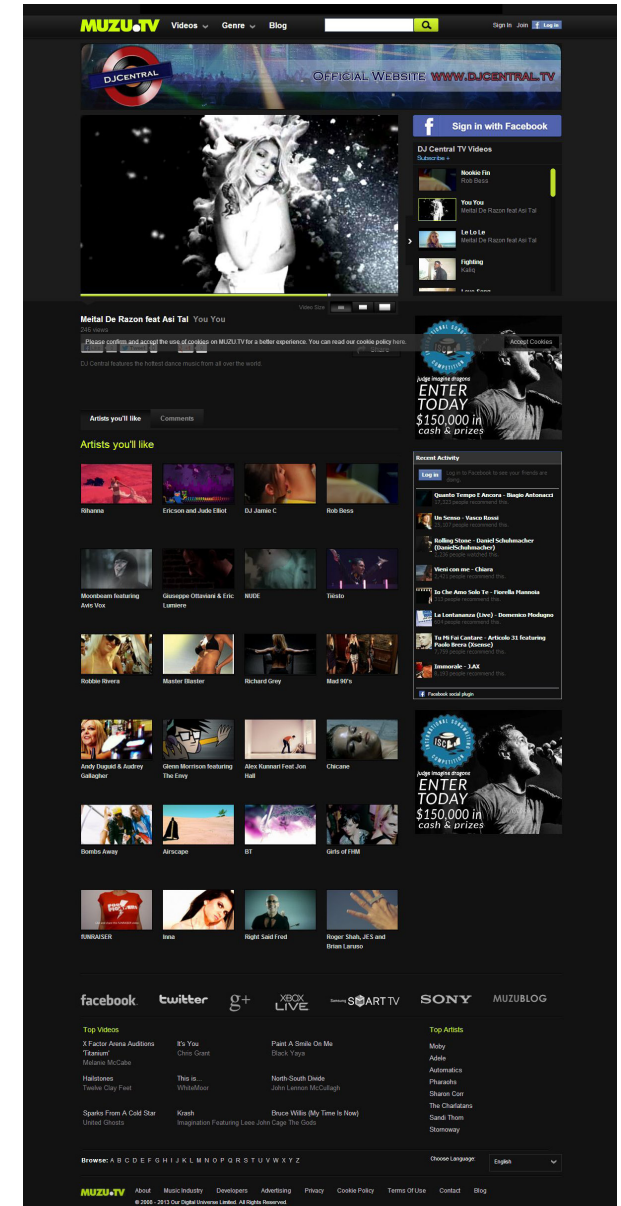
MUZU.TV Videos Genre Blog

Sign In Join Log in

DJCENTRAL

Official Website WWW.DJCENTRAL.TV

Sign in with Facebook

DJ Central TV Videos
Subscribe +

Nookie Fin
Rob Bess

You You
Meital De Razon feat Asi Tal

Le Lo Le
Meital De Razon feat Asi Tal

Fighting
Kaliq

View Size

Meital De Razon feat Asi Tal You You
245 views

Please confirm and accept the use of cookies on MUZU.TV for a better experience. You can read our cookie policy here.

Accept Cookies

Share

DJ Central features the hottest dance music from all over the world.

judge imagine dragons
ENTER TODAY
$150,000 in cash & prizes

Artists you'll like Comments

Artists you'll like

Rihanna
Ericson and Jude Elliot
DJ Jamie C
Rob Bess
Moonbeam featuring Avis Vox
Giuseppe Ottaviani & Eric Lumiere
NUDE
Tiësto
Robbie Rivera
Master Blaster
Richard Grey
Mad 90's
Andy Duguid & Audrey Gallagher
Glenn Morrison featuring The Envy
Alex Kunnari Feat Jon Hall
Chicane
Bombs Away
Airscape
BT
Girls of FHM
FUNRAISER
Inna
Right Said Fred
Roger Shah, JES and Brian Laruso

Recent Activity

Log in
Log in to Facebook to see your friends are doing.

Quanto Tempo E Ancora - Biagio Antonacci
Un Senso - Vasco Rossi
Rolling Stone - Daniel Schuhmacher (DanielSchuhmacher)
Vieni con me - Chiara
Io Che Amo Solo Te - Fiorella Mannoia
La Lontananza (Live) - Domenico Modugno
Tu Mi Fai Cantare - Articolo 31 featuring Paola Berra (Xsense)
Immorale - J-AX

Facebook social plugin

judge imagine dragons
ENTER TODAY
$150,000 in cash & prizes

facebook twitter g+ XBOX LIVE Samsung SMART TV SONY MUZUBLOG

Top Videos

X Factor Arena Auditions 'Titanium'
Melanie McCabe

It's You
Chris Grant

Paint A Smile On Me
Black Yaya

Hailstones
Twelve Clay Feet

This is...
WhiteMoor

North-South Divide
John Lennon McCullagh

Sparks From A Cold Star
United Ghosts

Krash
Imagination Featuring Leee John Cage The Gods

Bruce Willis (My Time Is Now)

Top Artists

Moby
Adele
Automatics
Pharaohs
Sharon Corr
The Charlatans
Sandi Thom
Stornoway

Browse: A B C D E F G H I J K L M N O P Q R S T U V W X Y Z

Choose Language English

MUZU.TV About Music Industry Developers Advertising Privacy Cookie Policy Terms Of Use Contact Blog

© 2008 - 2013 Our Digital Universe Limited. All Rights Reserved.